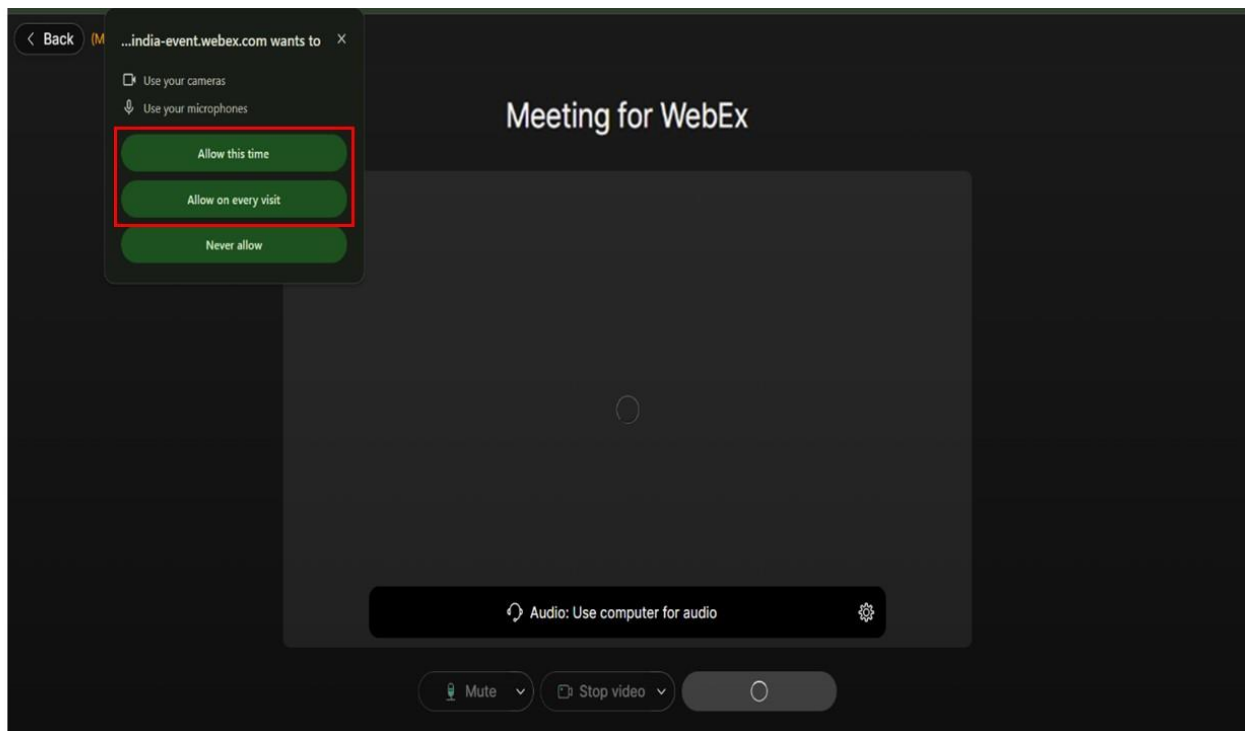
< Back (M

...india-event.webex.com wants to ×

Use your cameras

Use your microphones

Allow this time

Allow on every visit

Never allow

Meeting for WebEx

Audio: Use computer for audio

Mute

Stop video